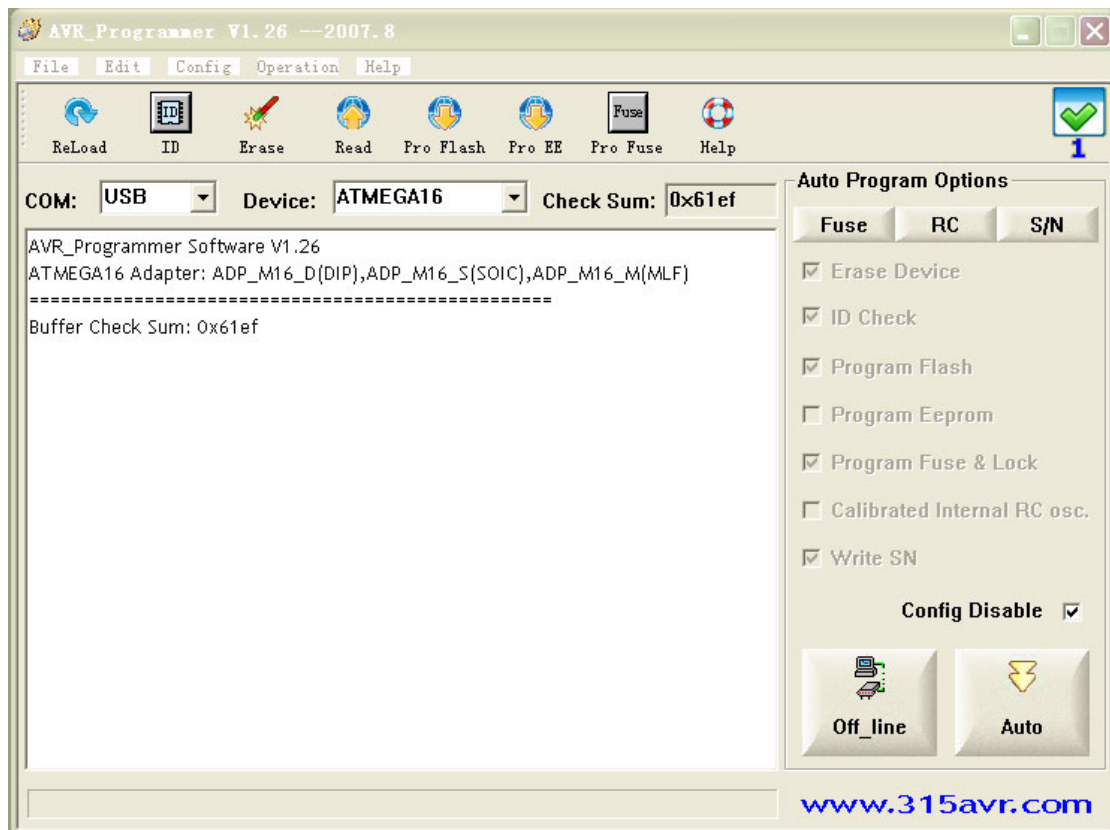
AVR_Programmer V1.26 --2007.8

File Edit Config Operation Help

ReLoad ID Erase Read Pro Flash Pro EE Fuse Pro Fuse Help

1

COM: USB Device: ATMEGA16 Check Sum: 0x61ef

AVR_Programmer Software V1.26
ATMEGA16 Adapter: ADP_M16_D(DIP),ADP_M16_S(SOIC),ADP_M16_M(MLF)
================================================
Buffer Check Sum: 0x61ef

Auto Program Options

Fuse RC S/N

☑ Erase Device

☑ ID Check

☑ Program Flash

☐ Program Eeprom

☑ Program Fuse & Lock

☐ Calibrated Internal RC osc.

☑ Write SN

Config Disable ☑

Off_line Auto

www.315avr.com